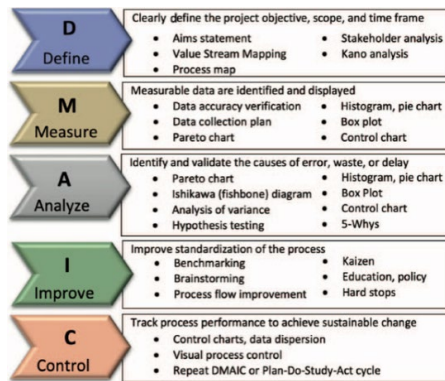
D
Define

Clearly define the project objective, scope, and time frame
- Aims statement
- Value Stream Mapping
- Process map
- Stakeholder analysis
- Kano analysis

M
Measure

Measurable data are identified and displayed
- Data accuracy verification
- Data collection plan
- Pareto chart
- Histogram, pie chart
- Box plot
- Control chart

A
Analyze

Identify and validate the causes of error, waste, or delay
- Pareto chart
- Ishikawa (fishbone) diagram
- Analysis of variance
- Hypothesis testing
- Histogram, pie chart
- Box Plot
- Control chart
- 5-Whys

I
Improve

Improve standardization of the process
- Benchmarking
- Brainstorming
- Process flow improvement
- Kaizen
- Education, policy
- Hard stops

C
Control

Track process performance to achieve sustainable change
- Control charts, data dispersion
- Visual process control
- Repeat DMAIC or Plan-Do-Study-Act cycle